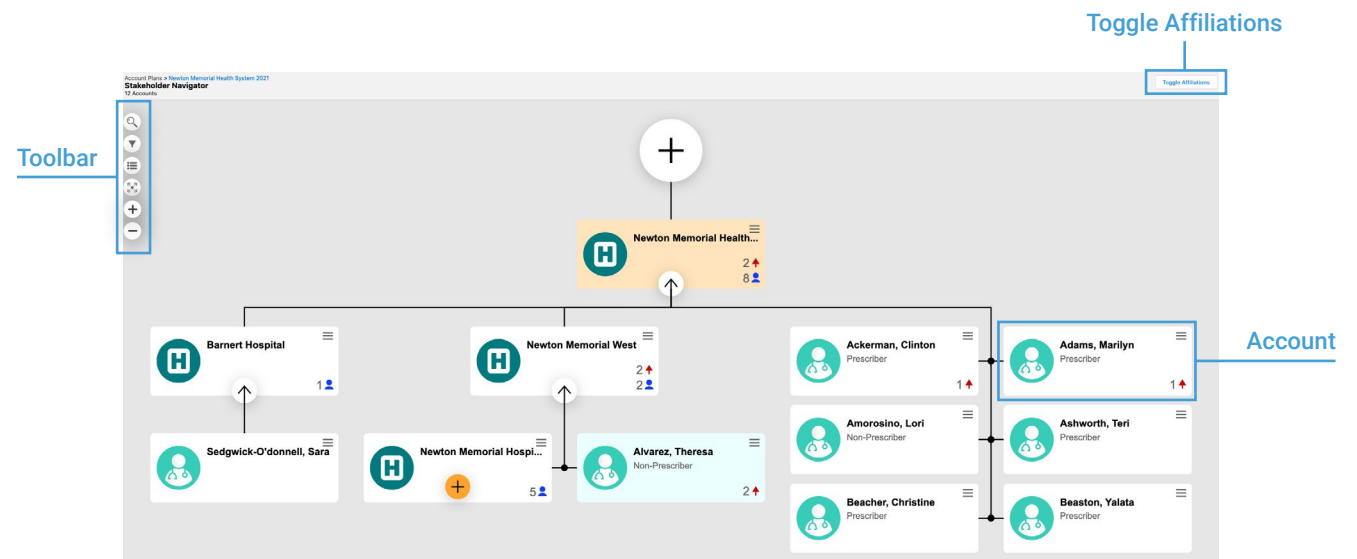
Toggle Affiliations

Account Plans > Newton Memorial Health System 2021
Stakeholder Navigator
12 Accounts

Toggle Affiliations

Toolbar

Newton Memorial Health...
2
8

Barnert Hospital
1

Newton Memorial West
2
2

Ackerman, Clinton
Prescriber
1

Adams, Marilyn
Prescriber
1

Account

Sedgwick-O'donnell, Sara

Newton Memorial Hospi...
5

Alvarez, Theresa
Non-Prescriber
2

Amorosino, Lori
Non-Prescriber

Ashworth, Teri
Prescriber

Beacher, Christine
Prescriber

Beaston, Yalata
Prescriber